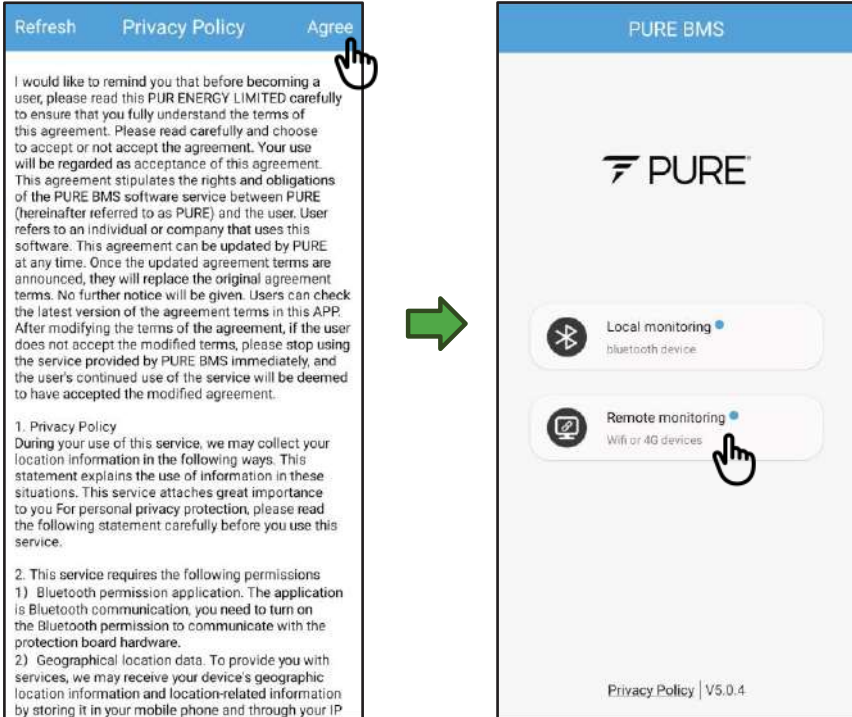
Refresh Privacy Policy Agree

I would like to remind you that before becoming a user, please read this PUR ENERGY LIMITED carefully to ensure that you fully understand the terms of this agreement. Please read carefully and choose to accept or not accept the agreement. Your use will be regarded as acceptance of this agreement. This agreement stipulates the rights and obligations of the PURE BMS software service between PURE (hereinafter referred to as PURE) and the user. User refers to an individual or company that uses this software. This agreement can be updated by PURE at any time. Once the updated agreement terms are announced, they will replace the original agreement terms. No further notice will be given. Users can check the latest version of the agreement terms in this APP. After modifying the terms of the agreement, if the user does not accept the modified terms, please stop using the service provided by PURE BMS immediately, and the user's continued use of the service will be deemed to have accepted the modified agreement.

1. Privacy Policy
During your use of this service, we may collect your location information in the following ways. This statement explains the use of information in these situations. This service attaches great importance to you For personal privacy protection, please read the following statement carefully before you use this service.

2. This service requires the following permissions
1) Bluetooth permission application. The application is Bluetooth communication, you need to turn on the Bluetooth permission to communicate with the protection board hardware.
2) Geographical location data. To provide you with services, we may receive your device's geographic location information and location-related information by storing it in your mobile phone and through your IP

PURE BMS

PURE

Local monitoring
bluetooth device

Remote monitoring
Wifi or 4G devices

Privacy Policy | V5.0.4